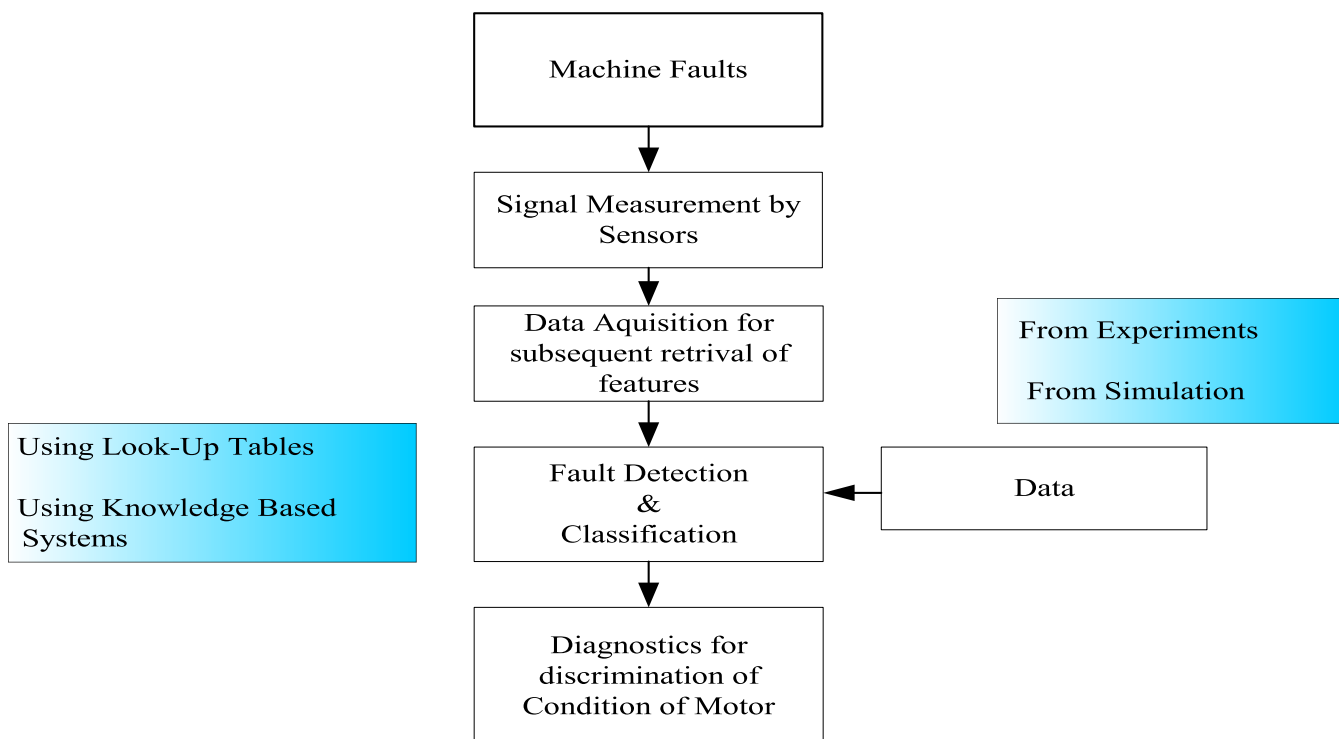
Machine Faults

Signal Measurement by Sensors

Data Aquisition for subsequent retrival of features

From Experiments

From Simulation

Using Look-Up Tables

Using Knowledge Based Systems

Fault Detection & Classification

Data

Diagnostics for discrimination of Condition of Motor